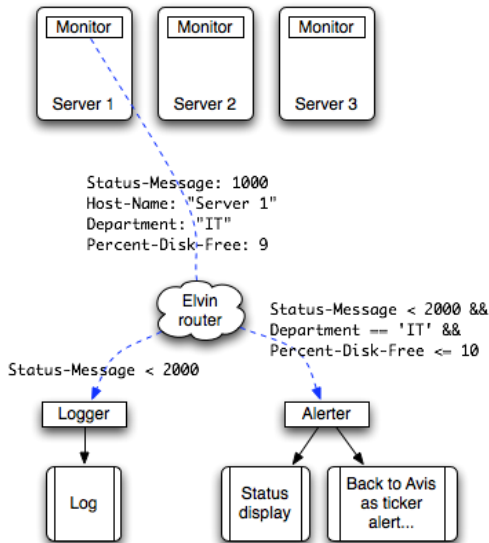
Monitor
Server 1

Monitor
Server 2

Monitor
Server 3

Status-Message: 1000
Host-Name: "Server 1"
Department: "IT"
Percent-Disk-Free: 9

Elvin router

Status-Message < 2000 &&
Department == 'IT' &&
Percent-Disk-Free <= 10

Status-Message < 2000

Logger

Alerter

Log

Status display

Back to Avis as ticker alert...